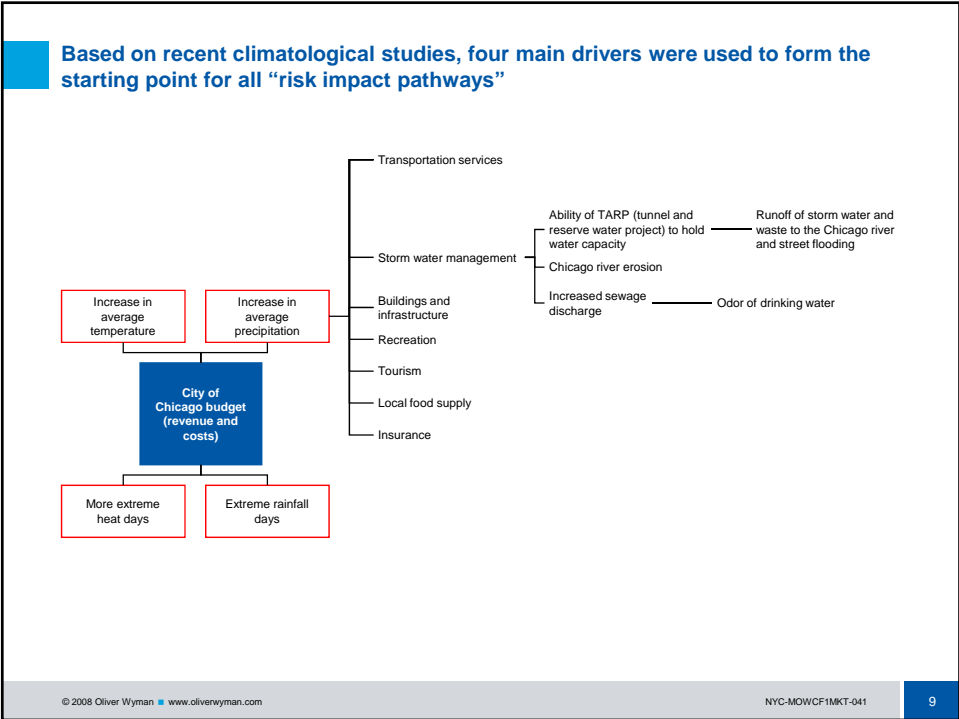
Based on recent climatological studies, four main drivers were used to form the starting point for all "risk impact pathways"

Increase in average temperature

Increase in average precipitation

City of Chicago budget (revenue and costs)

More extreme heat days

Extreme rainfall days

Transportation services

Storm water management

Buildings and infrastructure

Recreation

Tourism

Local food supply

Insurance

Ability of TARP (tunnel and reserve water project) to hold water capacity

Runoff of storm water and waste to the Chicago river and street flooding

Chicago river erosion

Increased sewage discharge

Odor of drinking water

© 2008 Oliver Wyman ■ www.oliverwyman.com

NYC-MOWCF1MKT-041

9